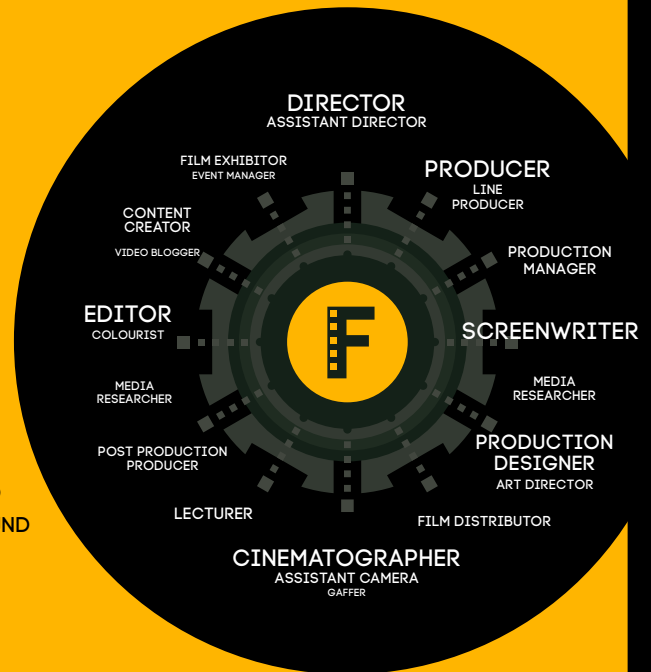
DIRECTOR
ASSISTANT DIRECTOR

FILM EXHIBITOR
EVENT MANAGER

PRODUCER
LINE PRODUCER

CONTENT CREATOR

VIDEO BLOGGER

PRODUCTION MANAGER

EDITOR
COLOURIST

F

SCREENWRITER

MEDIA RESEARCHER

MEDIA RESEARCHER

POST PRODUCTION PRODUCER

PRODUCTION DESIGNER
ART DIRECTOR

LECTURER

FILM DISTRIBUTOR

CINEMATOGRAPHER
ASSISTANT CAMERA
GAFFER

ND